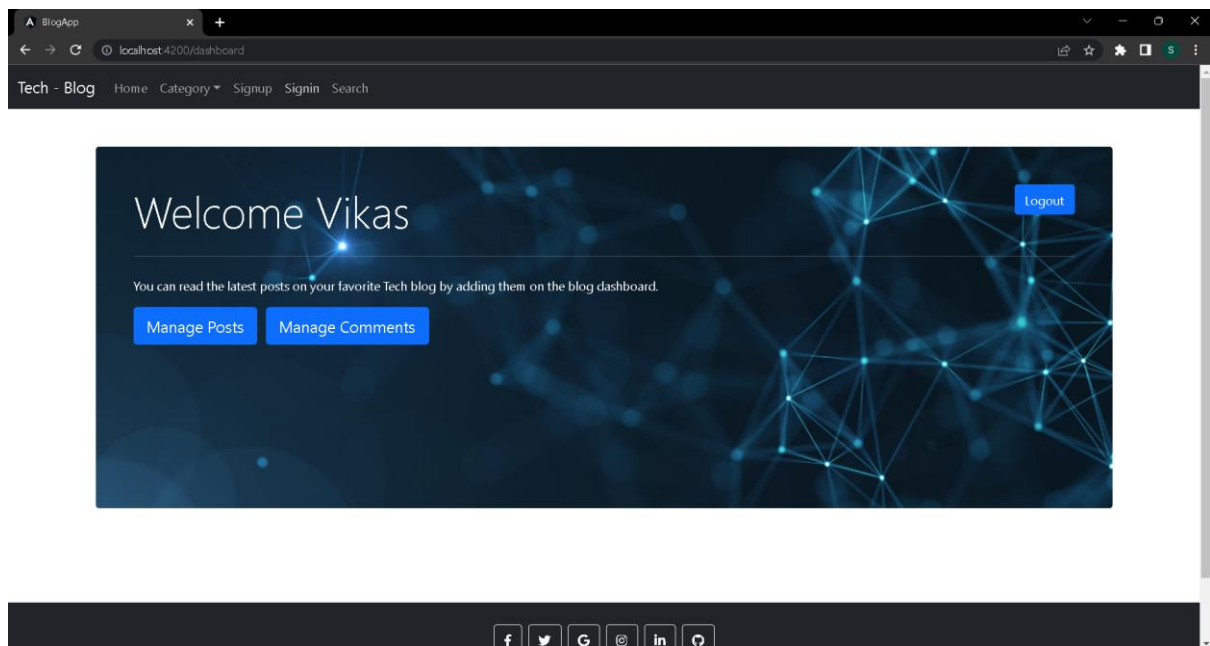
BlogApp

localhost:4200/dashboard

S

Tech - Blog Home Category Signup Signin Search

Welcome Vikas

Logout

You can read the latest posts on your favorite Tech blog by adding them on the blog dashboard.

Manage Posts Manage Comments

f G in